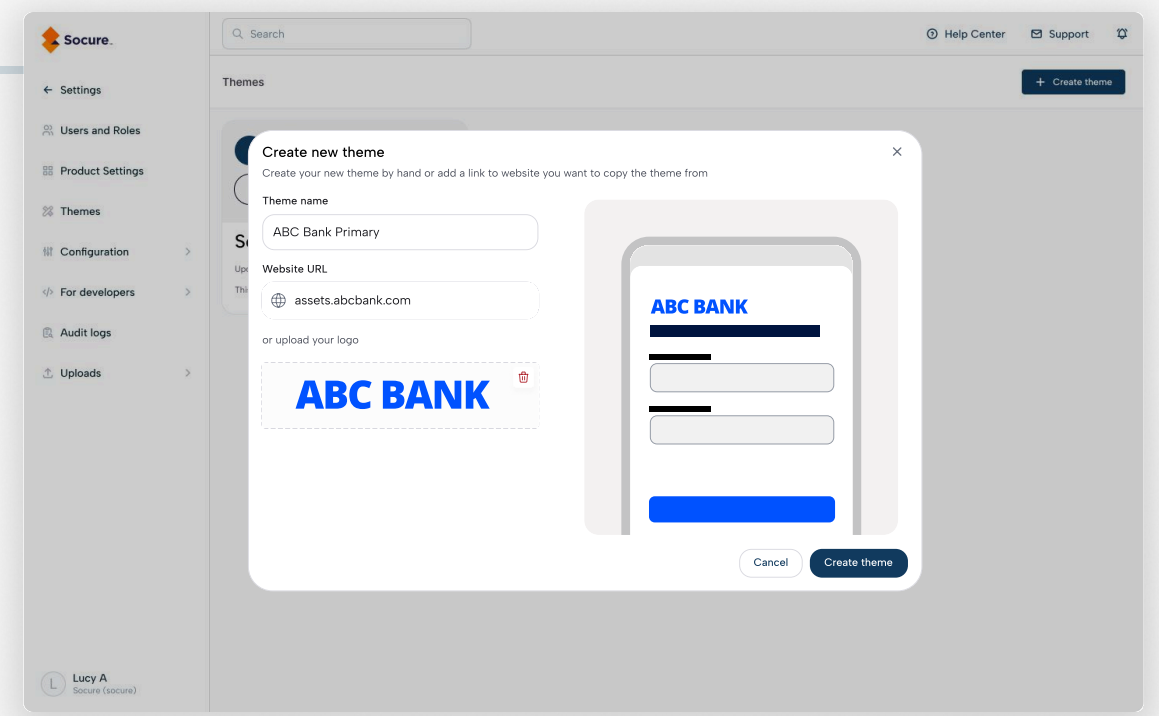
Socure

Search

Help Center Support

Settings

Users and Roles

Product Settings

Themes

Configuration

For developers

Audit logs

Uploads

Themes

Create theme

So

Upd

Thi

Create new theme

Create your new theme by hand or add a link to website you want to copy the theme from

Theme name

ABC Bank Primary

Website URL

assets.abcbank.com

or upload your logo

ABC BANK

ABC BANK

Cancel Create theme

L Lucy A
Socure (socure)